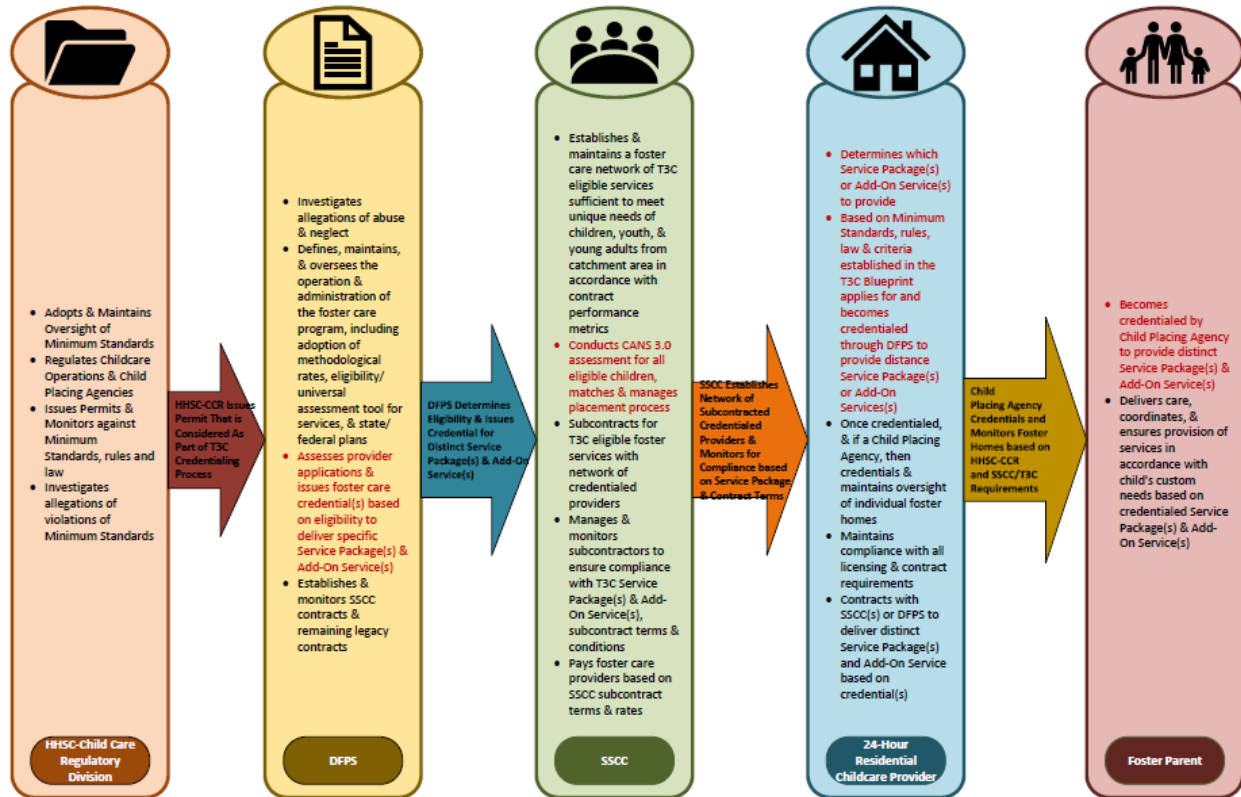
- Adopts & Maintains Oversight of Minimum Standards
- Regulates Childcare Operations & Child Placing Agencies
- Issues Permits & Monitors against Minimum Standards, rules and law
- Investigates allegations of violations of Minimum Standards

HHSC-Child Care Regulatory Division

HHSC-CCR Issues Permit That is Considered As Part of T3C Credentialing Process

- Investigates allegations of abuse & neglect
- Defines, maintains, & oversees the operation & administration of the foster care program, including adoption of methodological rates, eligibility/ universal assessment tool for services, & state/ federal plans
- Assesses provider applications & issues foster care credential(s) based on eligibility to deliver specific Service Package(s) & Add-On Service(s)
- Establishes & monitors SSCC contracts & remaining legacy contracts

DFPS

DFPS Determines Eligibility & Issues Credential for Distinct Service Package(s) & Add-On Service(s)

- Establishes & maintains a foster care network of T3C eligible services sufficient to meet unique needs of children, youth, & young adults from catchment area in accordance with contract performance metrics
- Conducts CANS 3.0 assessment for all eligible children, matches & manages placement process
- Subcontracts for T3C eligible foster services with network of credentialed providers
- Manages & monitors subcontractors to ensure compliance with T3C Service Package(s) & Add-On Service(s), subcontract terms & conditions
- Pays foster care providers based on SSCC subcontract terms & rates

SSCC

SSCC Establishes Network of Subcontracted Credentialed Providers & Monitors for Compliance based on Service Package & Contract Terms

- Determines which Service Package(s) or Add-On Service(s) to provide
- Based on Minimum Standards, rules, law & criteria established in the T3C Blueprint applies for and becomes credentialed through DFPS to provide distance Service Package(s) or Add-On Services(s)
- Once credentialed, & if a Child Placing Agency, then credentials & maintains oversight of individual foster homes
- Maintains compliance with all licensing & contract requirements
- Contracts with SSCC(s) or DFPS to deliver distinct Service Package(s) and Add-On Service based on credential(s)

24-Hour Residential Childcare Provider

Child Placing Agency Credentials and Monitors Foster Homes based on HHSC-CCR and SSCC/T3C Requirements

- Becomes credentialed by Child Placing Agency to provide distinct Service Package(s) & Add-On Service(s)
- Delivers care, coordinates, & ensures provision of services in accordance with child's custom needs based on credentialed Service Package(s) & Add-On Service(s)

Foster Parent